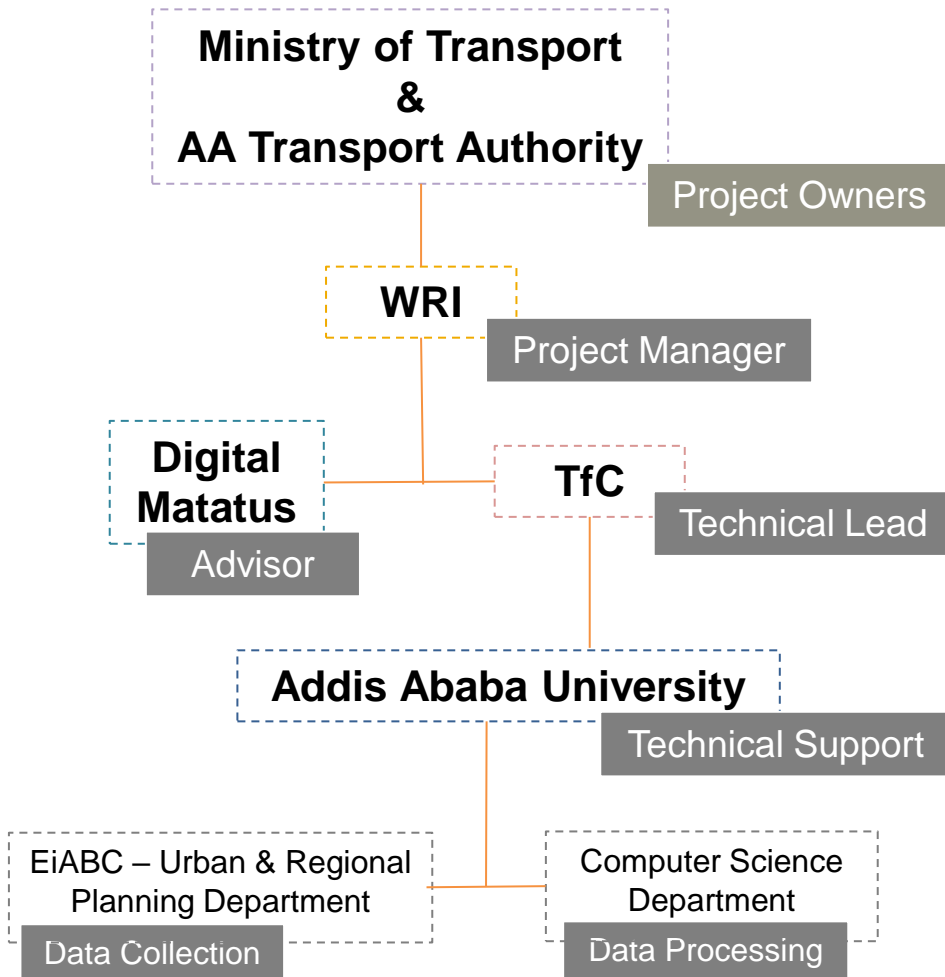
Ministry of Transport
&
AA Transport Authority

Project Owners

WRI

Project Manager

Digital Matatus

Advisor

TfC

Technical Lead

Addis Ababa University

Technical Support

EiABC – Urban & Regional Planning Department

Data Collection

Computer Science Department

Data Processing